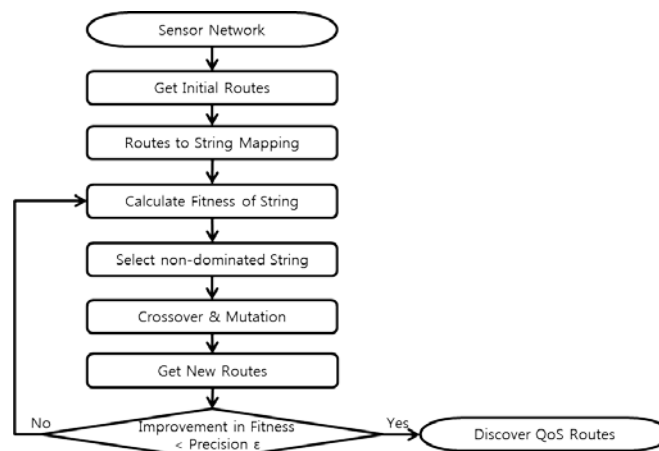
Sensor Network

Get Initial Routes

Routes to String Mapping

Calculate Fitness of String

Select non-dominated String

Crossover & Mutation

Get New Routes

No

Improvement in Fitness < Precision ε

Yes

Discover QoS Routes